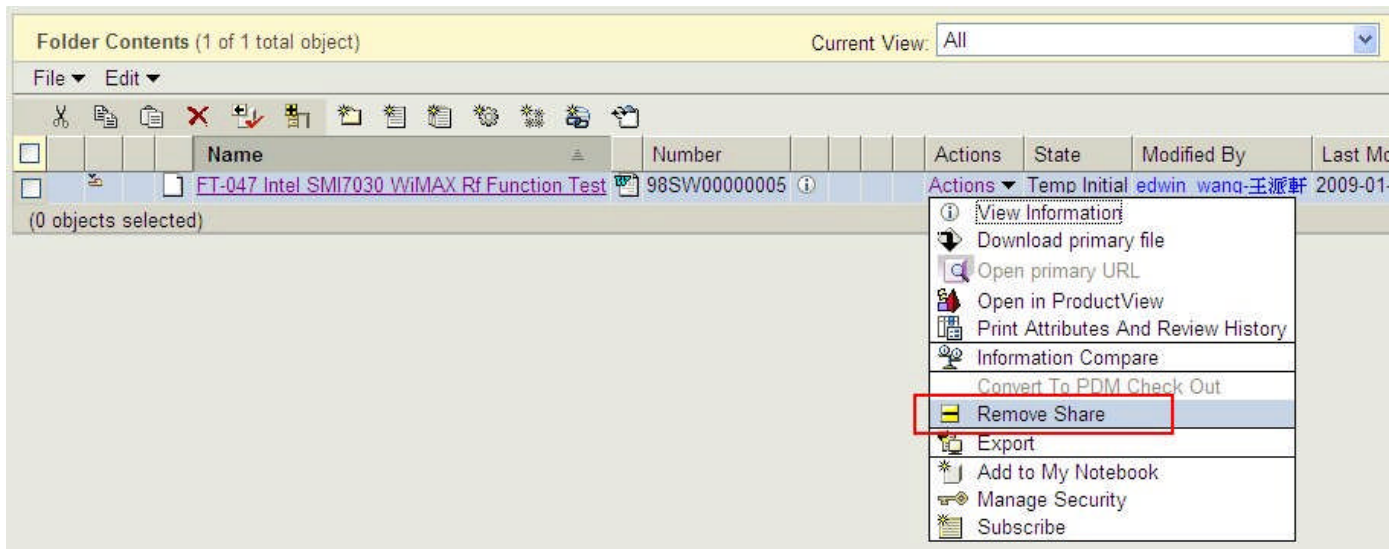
Folder Contents (1 of 1 total object)

Current View: All

File ▾ Edit ▾

| | Name | Number | Actions | State | Modified By | Last Mo |
|---|---|---|---|---|---|---|
| | FT-047 Intel SMI7030 WiMAX Rf Function Test | 98SW00000005 | Actions ▾ | Temp Initial | edwin wang-王派軒 | 2009-01- |

(0 objects selected)

View Information
Download primary file
Open primary URL
Open in ProductView
Print Attributes And Review History
Information Compare
Convert To PDM Check Out
Remove Share
Export
Add to My Notebook
Manage Security
Subscribe